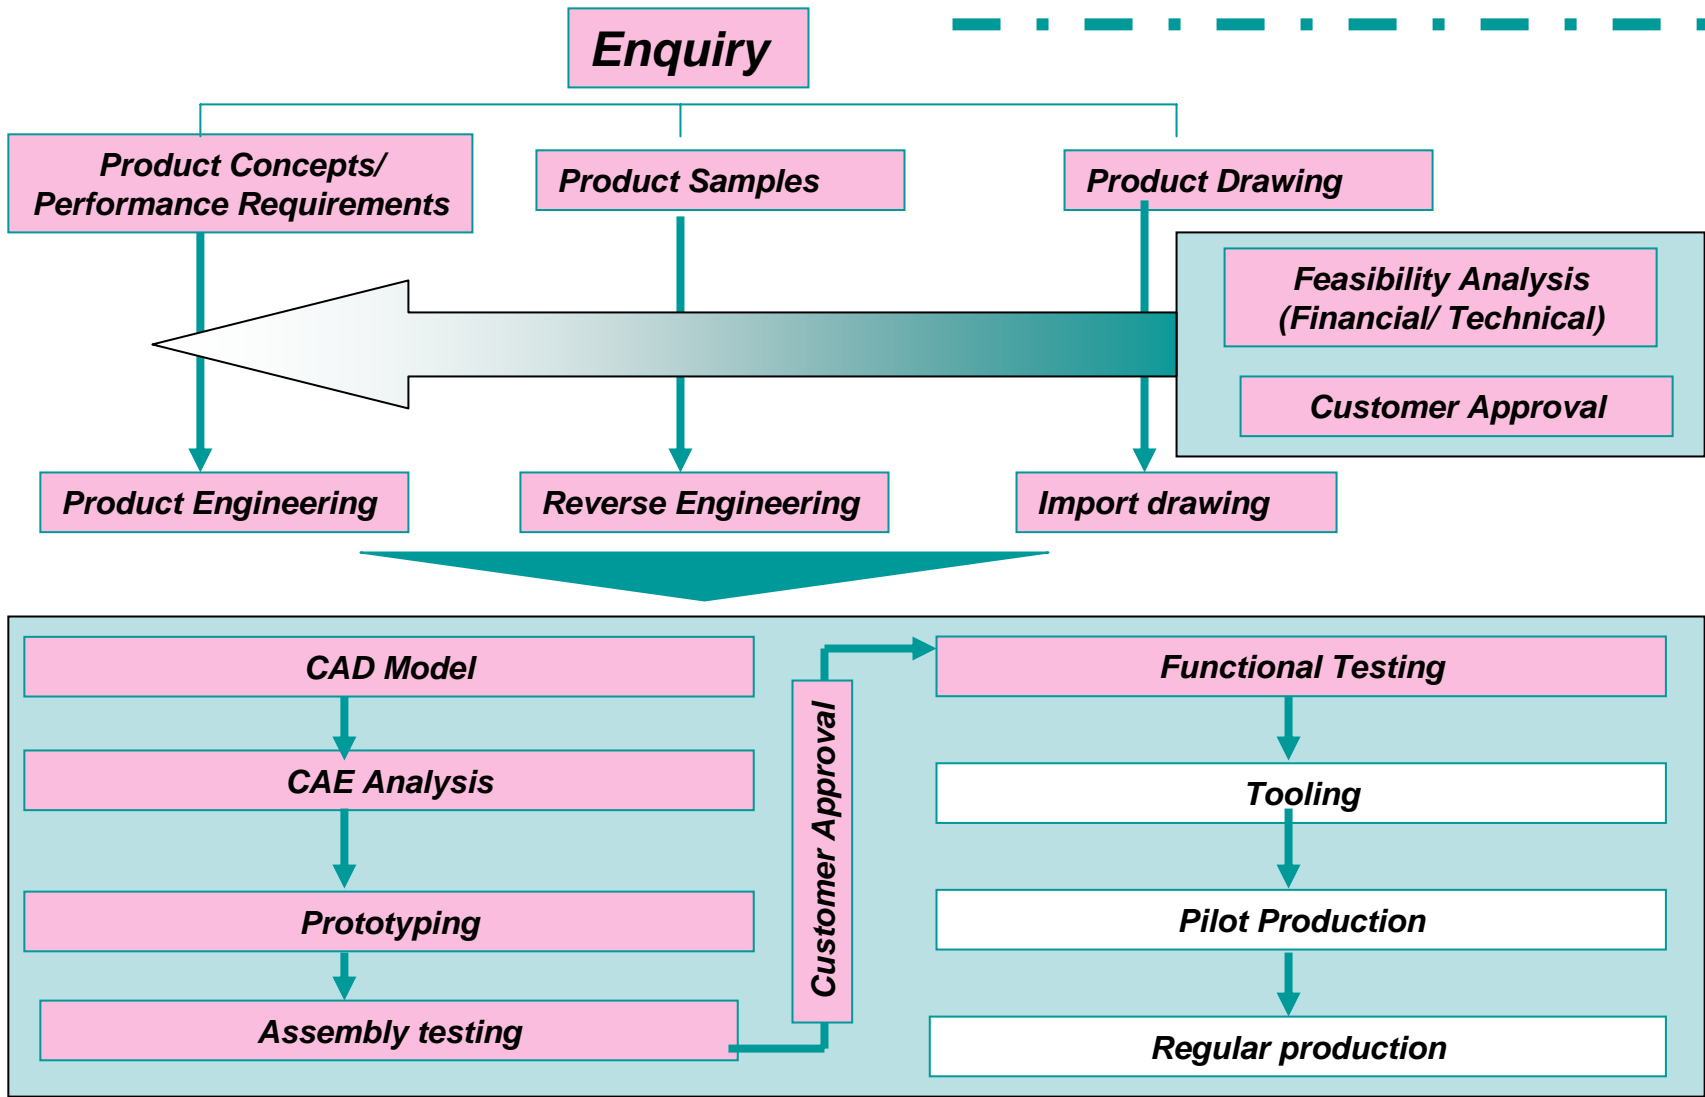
Enquiry

Product Concepts/ Performance Requirements

Product Samples

Product Drawing

Feasibility Analysis (Financial/ Technical)

Customer Approval

Product Engineering

Reverse Engineering

Import drawing

CAD Model

CAE Analysis

Prototyping

Assembly testing

Customer Approval

Functional Testing

Tooling

Pilot Production

Regular production